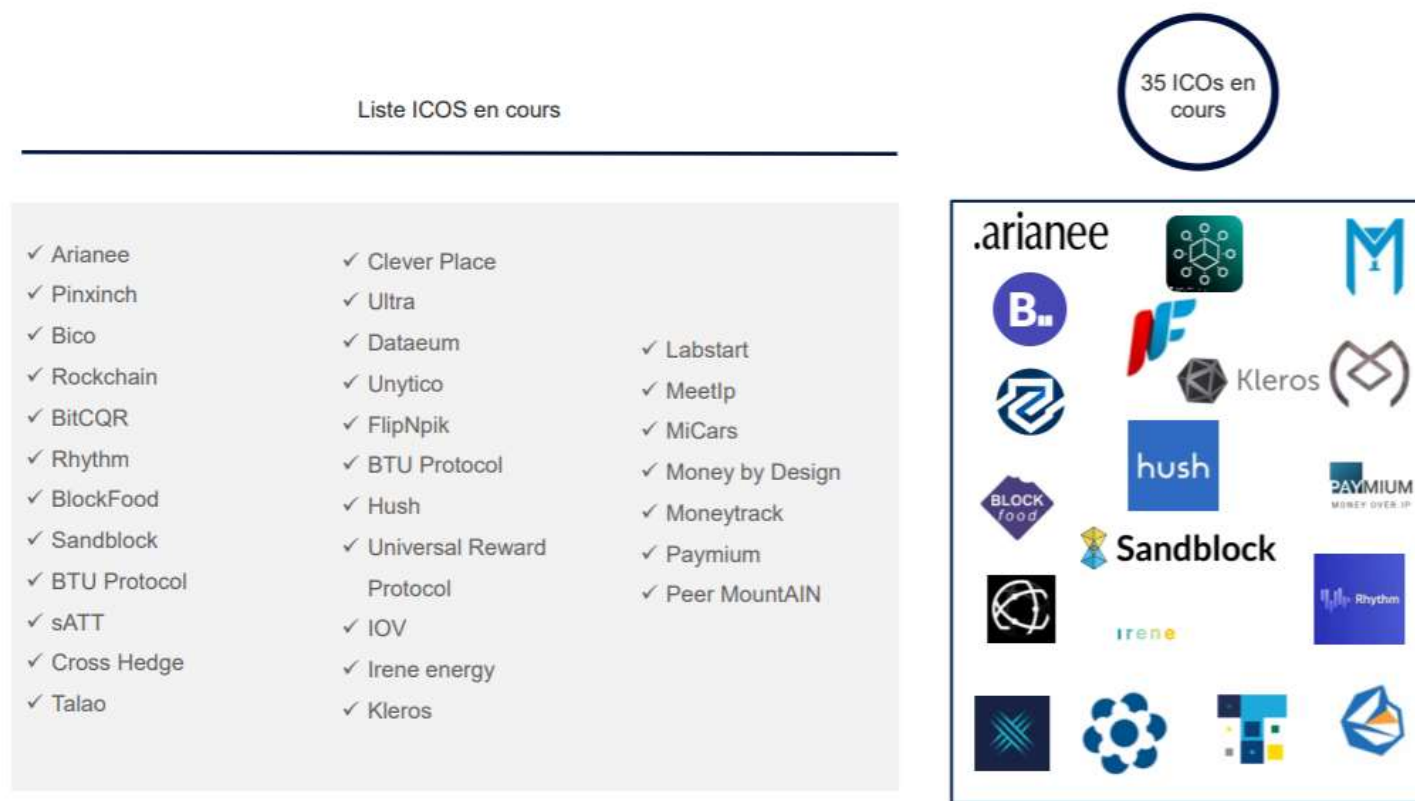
Liste ICOS en cours

35 ICOs en cours

✓ Arianee
✓ Pinxinch
✓ Bico
✓ Rockchain
✓ BitCQR
✓ Rhythm
✓ BlockFood
✓ Sandblock
✓ BTU Protocol
✓ sATT
✓ Cross Hedge
✓ Talao

✓ Clever Place
✓ Ultra
✓ Dataeum
✓ Unytico
✓ FlipNpik
✓ BTU Protocol
✓ Hush
✓ Universal Reward Protocol
✓ IOV
✓ Irene energy
✓ Kleros

✓ Labstart
✓ MeetIp
✓ MiCars
✓ Money by Design
✓ Moneytrack
✓ Paymium
✓ Peer MountAIN

.arianee
B.
Kleros
hush
BLOCK food
PAYMIUM
MONEY OVER IP
Sandblock
Rhythm
irene